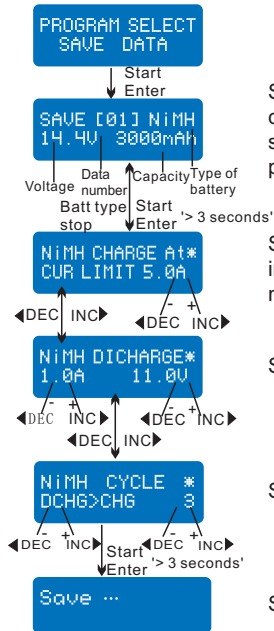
PROGRAM SELECT
SAVE DATA

Start
Enter

SAVE [01] NiMH
14.4V 3000mAh

Voltage
Data number
Capacity
Type of battery

Batt type stop
Start Enter
'> 3 seconds'

NiMH CHARGE At*
CUR LIMIT 5.0A

◀DEC INC▶
- +
◀DEC INC▶

NiMH DICHARGE*
1.0A 11.0V

- +
◀DEC INC▶
- +
◀DEC INC▶

◀DEC INC▶

NiMH CYCLE *
DCHG>CHG 3

- +
◀DEC INC▶
- +
◀DEC INC▶

Start
Enter
'> 3 seconds'

Save ...

S
d
s
p

S
i
r

S

S

S